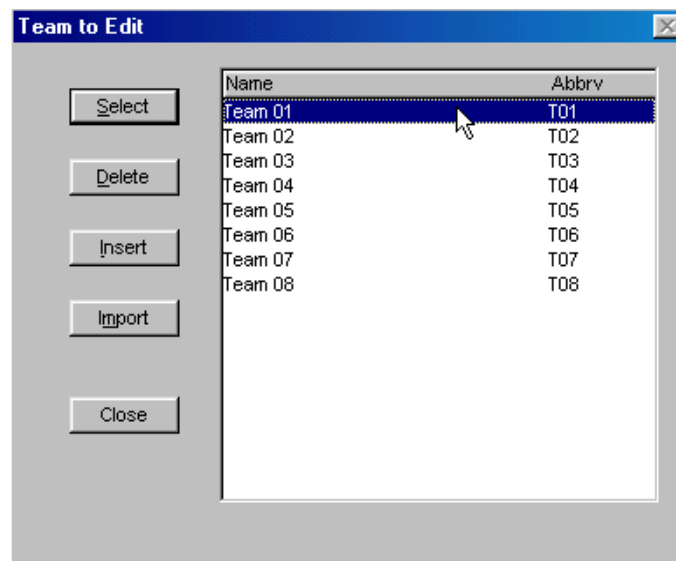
Team to Edit

Select

Delete

Insert

Import

Close

| Name | Abbrv |
|---|---|
| Team 01 | T01 |
| Team 02 | T02 |
| Team 03 | T03 |
| Team 04 | T04 |
| Team 05 | T05 |
| Team 06 | T06 |
| Team 07 | T07 |
| Team 08 | T08 |